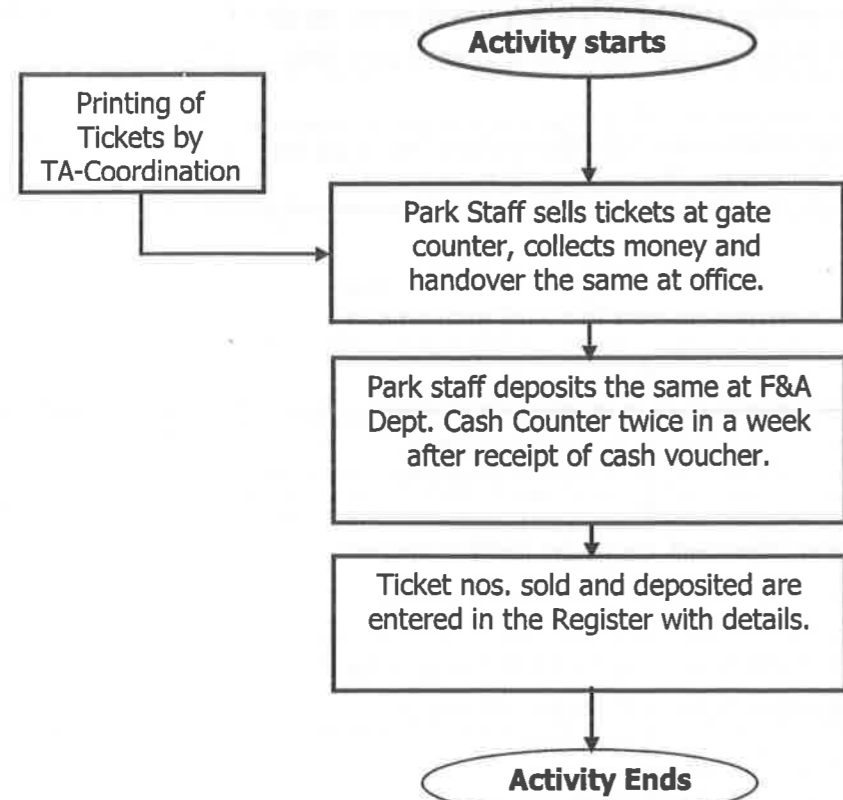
Activity starts

Printing of Tickets by TA-Coordination

Park Staff sells tickets at gate counter, collects money and handover the same at office.

Park staff deposits the same at F&A Dept. Cash Counter twice in a week after receipt of cash voucher.

Ticket nos. sold and deposited are entered in the Register with details.

Activity Ends